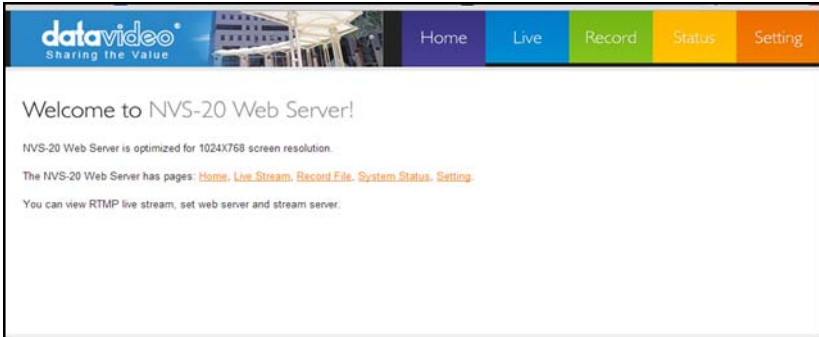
datavideo®
Sharing the Value

Home Live Record Status Setting

Welcome to NVS-20 Web Server!

NVS-20 Web Server is optimized for 1024X768 screen resolution.

The NVS-20 Web Server has pages: Home, Live Stream, Record File, System Status, Setting.

You can view RTMP live stream, set web server and stream server.